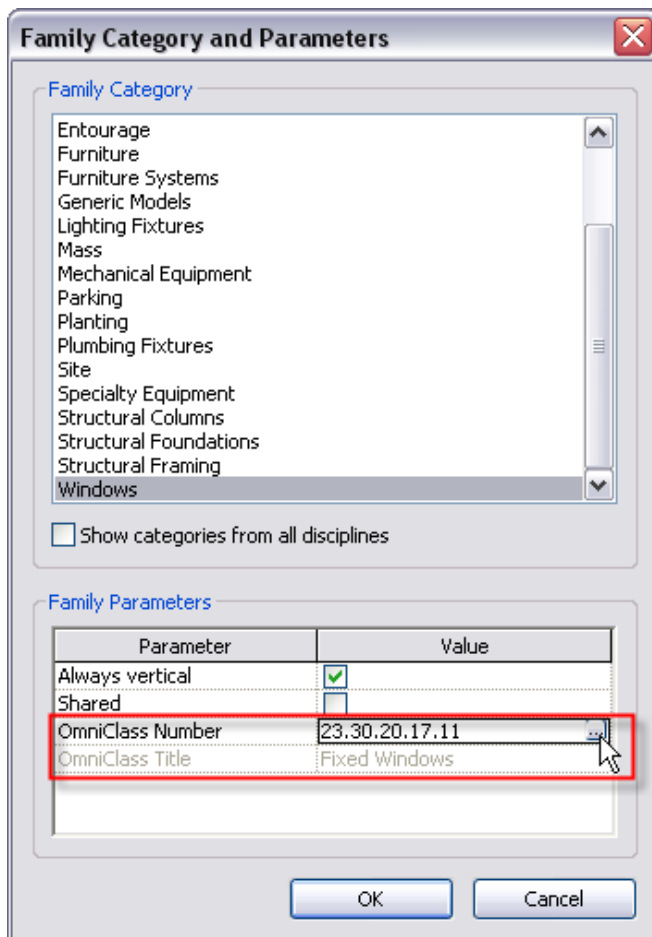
Family Category and Parameters

Family Category

Entourage
Furniture
Furniture Systems
Generic Models
Lighting Fixtures
Mass
Mechanical Equipment
Parking
Planting
Plumbing Fixtures
Site
Specialty Equipment
Structural Columns
Structural Foundations
Structural Framing
Windows

Show categories from all disciplines

Family Parameters

| Parameter | Value |
|---|---|
| Always vertical | ✓ |
| Shared | |
| OmniClass Number | 23.30.20.17.11 ... |
| OmniClass Title | Fixed Windows |

OK

Cancel